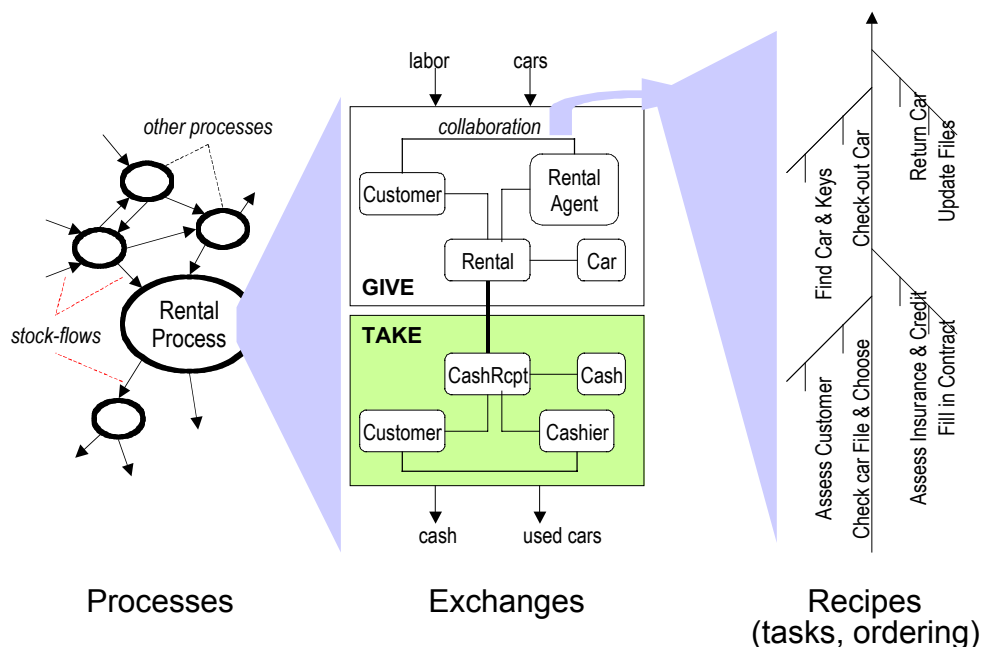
other processes

Rental Process

stock-flows

labor

cars

collaboration

Customer

Rental Agent

Rental

Car

GIVE

TAKE

CashRcpt

Cash

Customer

Cashier

cash

used cars

Assess Customer

Check car File & Choose

Find Car & Keys

Check-out Car

Assess Insurance & Credit

Fill in Contract

Return Car

Update Files

Processes

Exchanges

Recipes
(tasks, ordering)